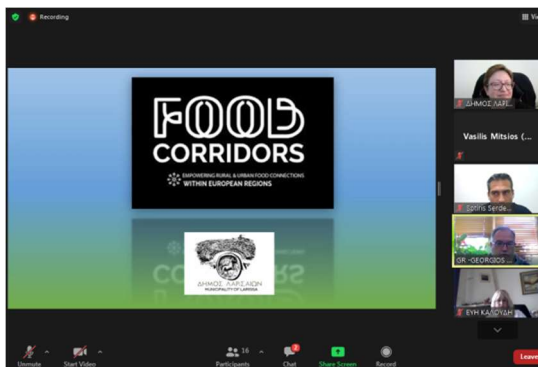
Recording

Vi

FOOD CORRIDORS

EMPOWERING RURAL & URBAN FOOD CONNECTIONS WITHIN EUROPEAN REGIONS

ΔΗΜΟΣ ΛΑΡΙΣΑΙΩΝ
MUNICIPALITY OF LARISSA

ΔΗΜΟΣ ΛΑΡΙ...

Vasilis Mitsios (...

Sotiris Serde...

GR.-GEORGIOS ...

ΕΥΗ ΚΑΛΟΥΔΗ

Unmute

Start Video

16

Participants

2

Chat

Share Screen

Record

Leave